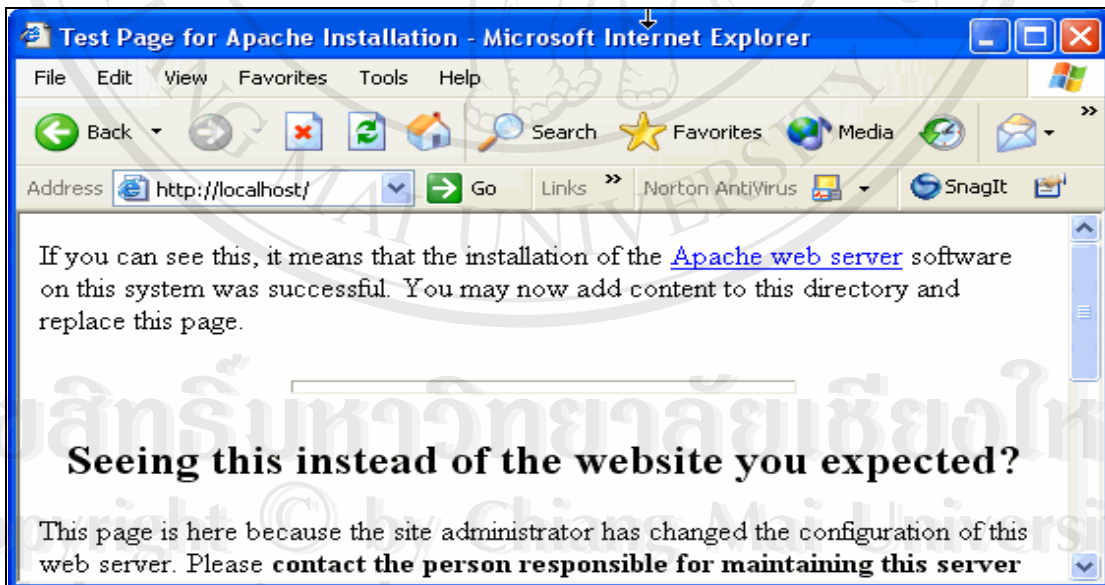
Test Page for Apache Installation - Microsoft Internet Explorer

File Edit View Favorites Tools Help

Back Search Favorites Media

Address http://localhost/ Go Links Norton AntiVirus SnagIt

If you can see this, it means that the installation of the Apache web server software on this system was successful. You may now add content to this directory and replace this page.

Seeing this instead of the website you expected?

This page is here because the site administrator has changed the configuration of this web server. Please **contact the person responsible for maintaining this server**

ลิขสิทธิ์มหาวิทยาลัยเชียงใหม่
Copyright © by Chiang Mai University